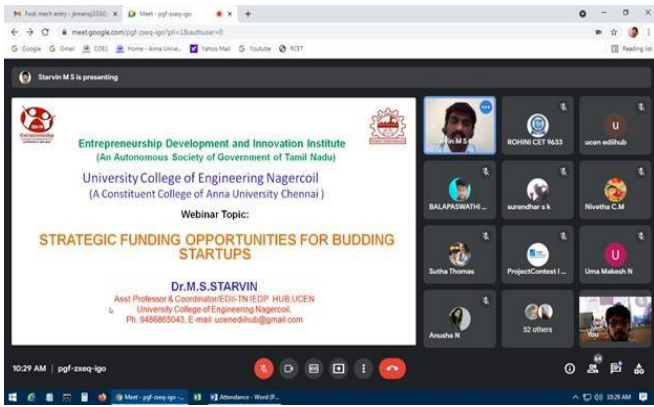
M Fwd: mech entry - jkmanoj333@ ×   Meet - pgf-zxeq-igo ×   +

meet.google.com/pgf-zxeq-igo?pli=1&authuser=0

Google  Gmail  COE1  Home - Anna Unive...  Yahoo Mail  Youtube  RCET   Reading list

Starvin M S is presenting

Entrepreneurship Development and Innovation Institute
(An Autonomous Society of Government of Tamil Nadu)

University College of Engineering Nagercoil
(A Constituent College of Anna University Chennai )

Webinar Topic:

STRATEGIC FUNDING OPPORTUNITIES FOR BUDDING STARTUPS

Dr.M.S.STARVIN
Asst Professor & Coordinator/EDII-TN IEDP HUB,UCEN
University College of Engineering Nagercoil,
Ph. 9486865043, E-mail: ucenedihub@gmail.com

Starvin M S
ROHINI CET 9633
ucen edihub
BALAPASWATHI ...
surendhar s k
Nivetha C.M
Sutha Thomas
ProjectContest I...
Uma Makesh N
Anusha N
52 others
You

10:29 AM | pgf-zxeq-igo

64

Meet - pgf-zxeq-igo -...   Attendance - Word (P...   10:29 AM